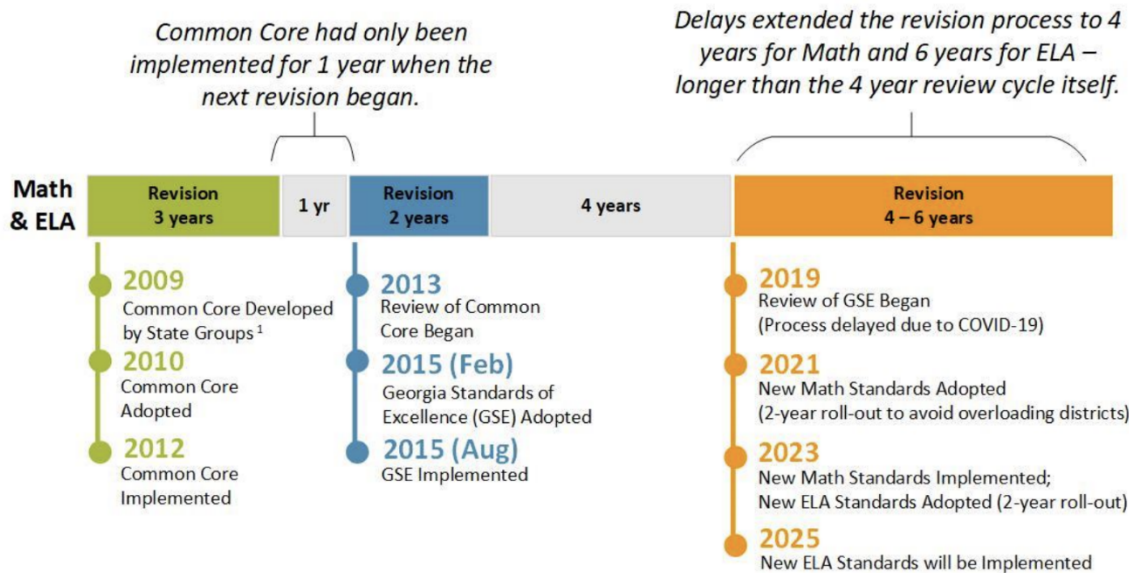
Common Core had only been implemented for 1 year when the next revision began.

Delays extended the revision process to 4 years for Math and 6 years for ELA – longer than the 4 year review cycle itself.

Math & ELA

Revision 3 years

1 yr

Revision 2 years

4 years

Revision 4 – 6 years

2009
Common Core Developed by State Groups $^1$

2010
Common Core Adopted

2012
Common Core Implemented

2013
Review of Common Core Began

2015 (Feb)
Georgia Standards of Excellence (GSE) Adopted

2015 (Aug)
GSE Implemented

2019
Review of GSE Began
(Process delayed due to COVID-19)

2021
New Math Standards Adopted
(2-year roll-out to avoid overloading districts)

2023
New Math Standards Implemented;
New ELA Standards Adopted (2-year roll-out)

2025
New ELA Standards will be Implemented